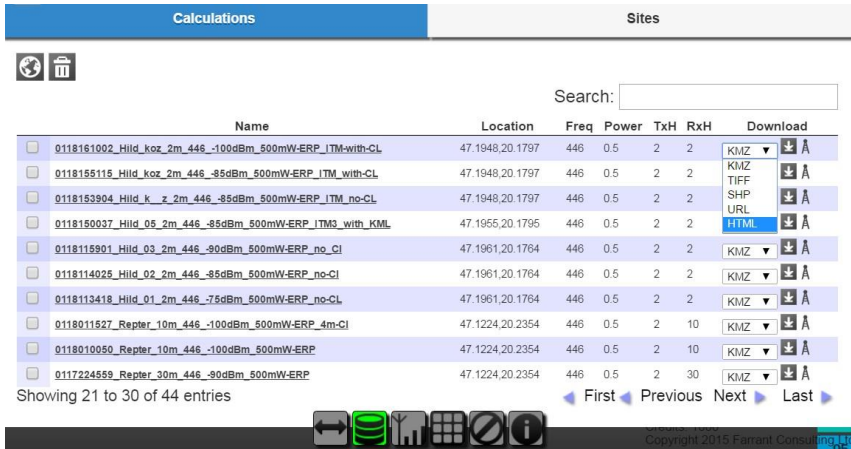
Calculations

Sites

Search:

| | Name | Location | Freq | Power | TxH | RxH | Download |
|---|---|---|---|---|---|---|---|
| | 0118161002_Hild_koz_2m_446_-100dBm_500mW-ERP_ITM-with-CL | 47.1948,20.1797 | 446 | 0.5 | 2 | 2 | KMZ KMZ TIFF SHP URL HTML |
| | 0118155115_Hild_koz_2m_446_-85dBm_500mW-ERP_ITM_with-CL | 47.1948,20.1797 | 446 | 0.5 | 2 | 2 | |
| | 0118153904_Hild_k__z_2m_446_-85dBm_500mW-ERP_ITM_no-CL | 47.1948,20.1797 | 446 | 0.5 | 2 | 2 | |
| | 0118150037_Hild_05_2m_446_-85dBm_500mW-ERP_ITM3_with_KML | 47.1955,20.1795 | 446 | 0.5 | 2 | 2 | |
| | 0118115901_Hild_03_2m_446_-90dBm_500mW-ERP_no_Cl | 47.1961,20.1764 | 446 | 0.5 | 2 | 2 | KMZ |
| | 0118114025_Hild_02_2m_446_-85dBm_500mW-ERP_no-Cl | 47.1961,20.1764 | 446 | 0.5 | 2 | 2 | KMZ |
| | 0118113418_Hild_01_2m_446_-75dBm_500mW-ERP_no-CL | 47.1961,20.1764 | 446 | 0.5 | 2 | 2 | KMZ |
| | 0118011527_Repter_10m_446_-100dBm_500mW-ERP_4m-Cl | 47.1224,20.2354 | 446 | 0.5 | 2 | 10 | KMZ |
| | 0118010050_Repter_10m_446_-100dBm_500mW-ERP | 47.1224,20.2354 | 446 | 0.5 | 2 | 10 | KMZ |
| | 0117224559_Repter_30m_446_-90dBm_500mW-ERP | 47.1224,20.2354 | 446 | 0.5 | 2 | 30 | KMZ |

Showing 21 to 30 of 44 entries

First Previous Next Last

Credits: 1000
Copyright 2015 Farrant Consulting Lt